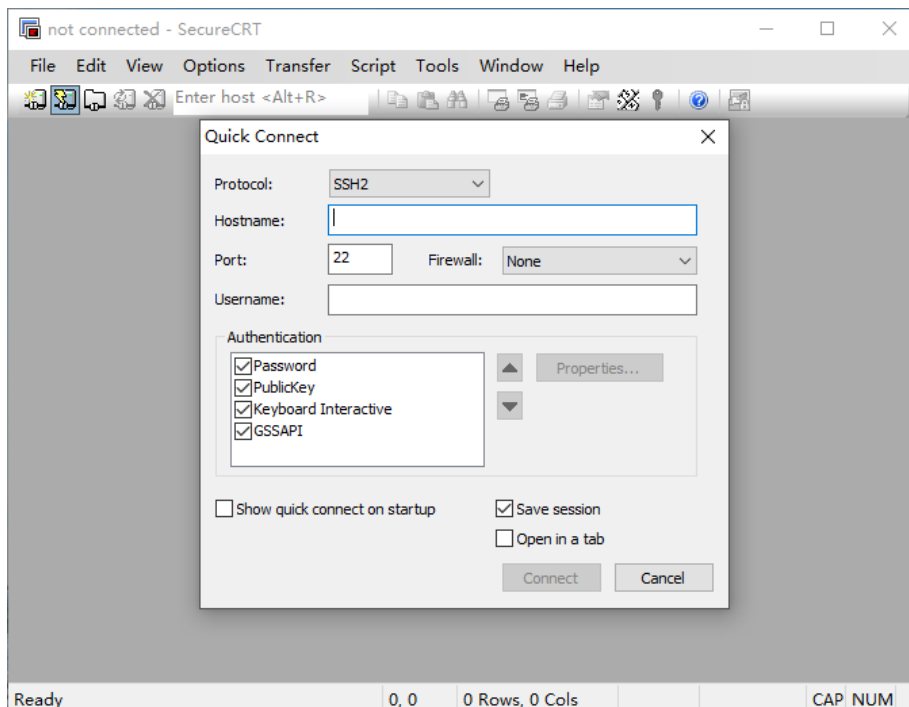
not connected - SecureCRT

File Edit View Options Transfer Script Tools Window Help

Enter host <Alt+R>

Quick Connect

Protocol: SSH2

Hostname:

Port: 22 Firewall: None

Username:

Authentication

Password
PublicKey
Keyboard Interactive
GSSAPI

Properties...

Show quick connect on startup

Save session

Open in a tab

Connect Cancel

Ready 0, 0 0 Rows, 0 Cols CAP NUM